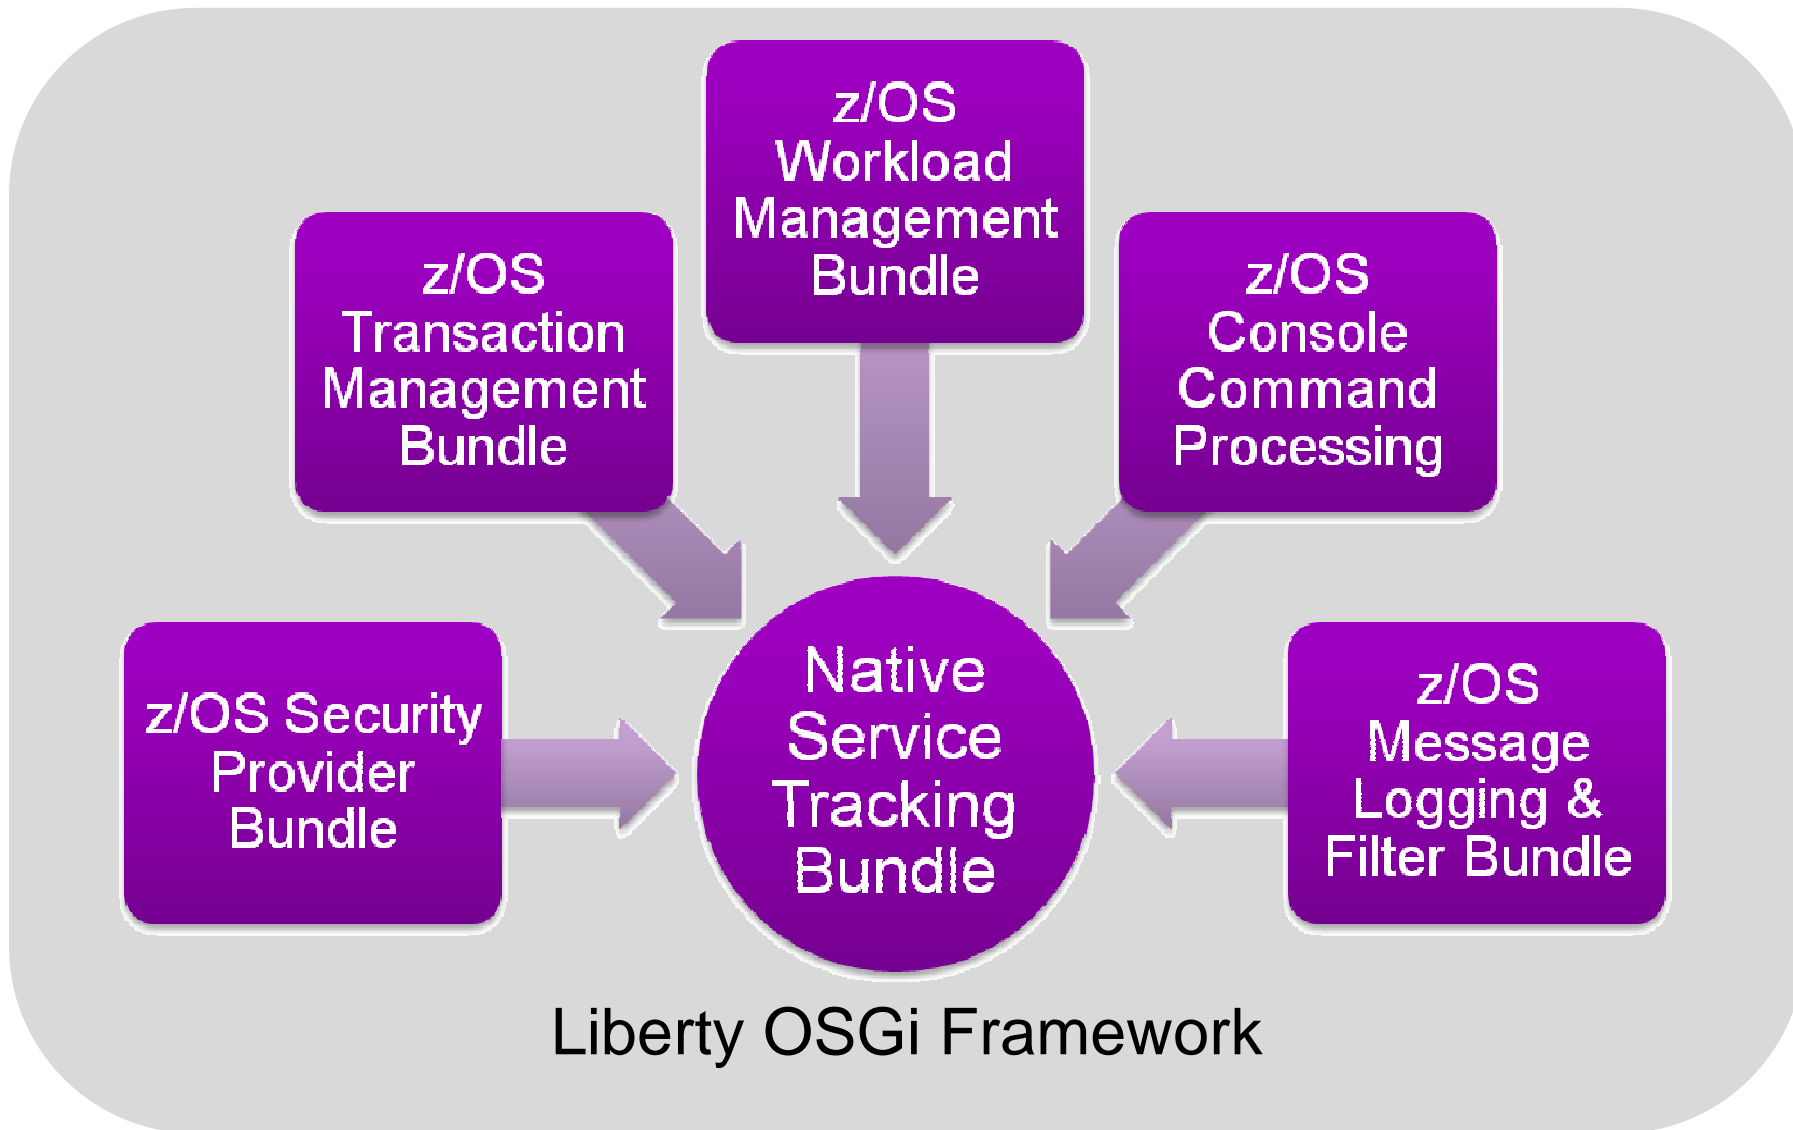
z/OS Workload Management Bundle

z/OS Transaction Management Bundle

z/OS Console Command Processing

z/OS Security Provider Bundle

Native Service Tracking Bundle

z/OS Message Logging & Filter Bundle

Liberty OSGi Framework